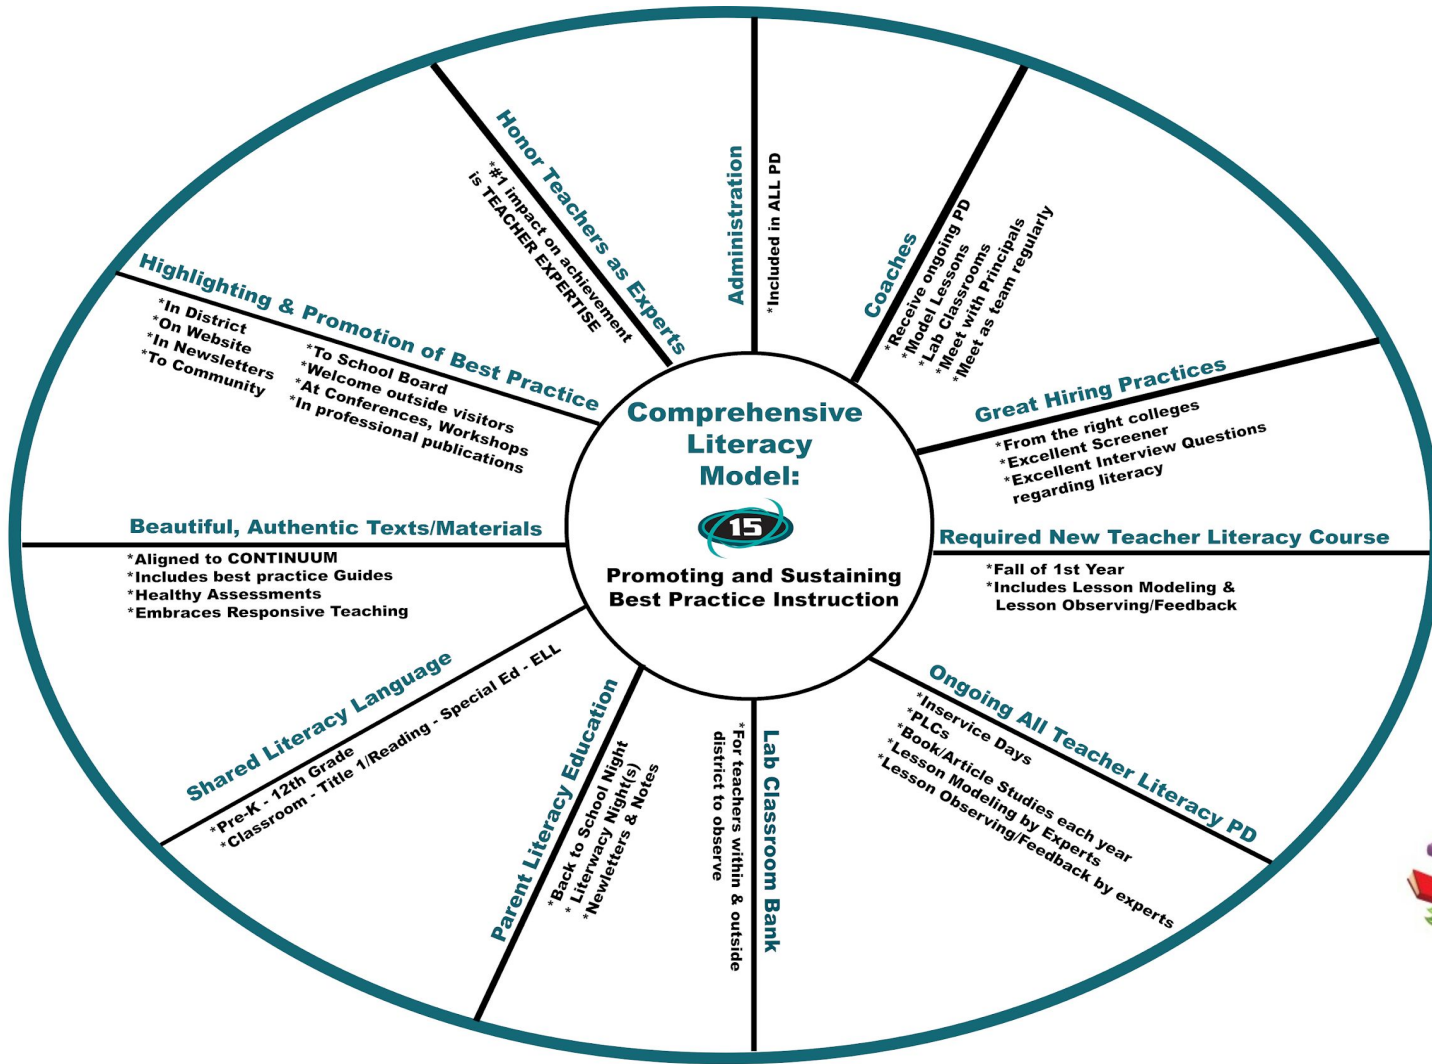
Comprehensive Literacy Model:

15

Promoting and Sustaining Best Practice Instruction

Administration
*Included in ALL PD

Coaches
*Receive ongoing PD
*Model Lessons
*Lab Classrooms
*Meet with Principals
*Meet as team regularly

Great Hiring Practices
*From the right colleges
*Excellent Screener
*Excellent Interview Questions regarding literacy

Required New Teacher Literacy Course
*Fall of 1st Year
*Includes Lesson Modeling & Lesson Observing/Feedback

Ongoing All Teacher Literacy PD
*Inservice Days
*PLCs
*Book/Article Studies each year
*Lesson Modeling by Experts
*Lesson Observing/Feedback by experts

Lab Classroom Bank
*For teachers within & outside district to observe

Parent Literacy Education
*Back to School Night
* Literwacy Night(s)
*Newletters & Notes

Shared Literacy Language
*Pre-K - 12th Grade
*Classroom - Title 1/Reading - Special Ed - ELL

Beautiful, Authentic Texts/Materials
*Aligned to CONTINUUM
*Includes best practice Guides
*Healthy Assessments
*Embraces Responsive Teaching

Highlighting & Promotion of Best Practice
*In District
*On Website
*In Newsletters
*To Community
*To School Board
*Welcome outside visitors
*At Conferences, Workshops
*In professional publications

Honor Teachers as Experts
*#1 impact on achievement is TEACHER EXPERTISE